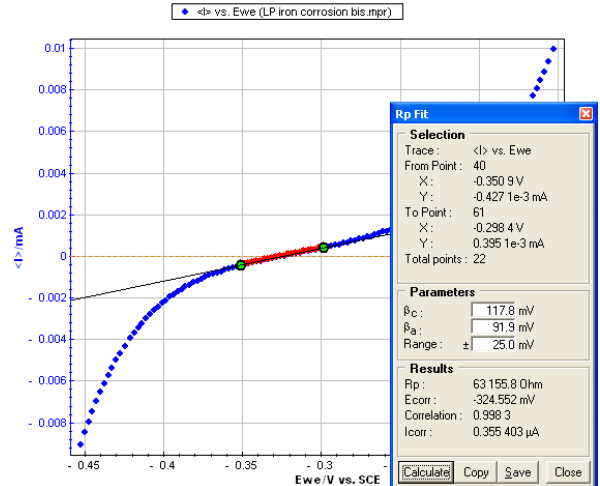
<I> vs. Ewe (LP iron corrosion bis.mpr)

0.01
0.008
0.006
0.004
0.002
0
- 0.002
- 0.004
- 0.006
- 0.008

<I>/mA

- 0.45
- 0.4
- 0.35
- 0.3

Ewe/V vs. SCE

Rp Fit

Selection
Trace : <I> vs. Ewe
From Point : 40
X : -0.350 9 V
Y : -0.427 1e-3 mA
To Point : 61
X : -0.298 4 V
Y : 0.395 1e-3 mA
Total points : 22

Parameters
$\beta_c$ : 117.8 mV
$\beta_a$ : 91.9 mV
Range : ± 25.0 mV

Results
Rp : 63 155.8 Ohm
Ecorr : -324.552 mV
Correlation : 0.998 3
Icorr : 0.355 403 µA

Calculate
Copy
Save
Close